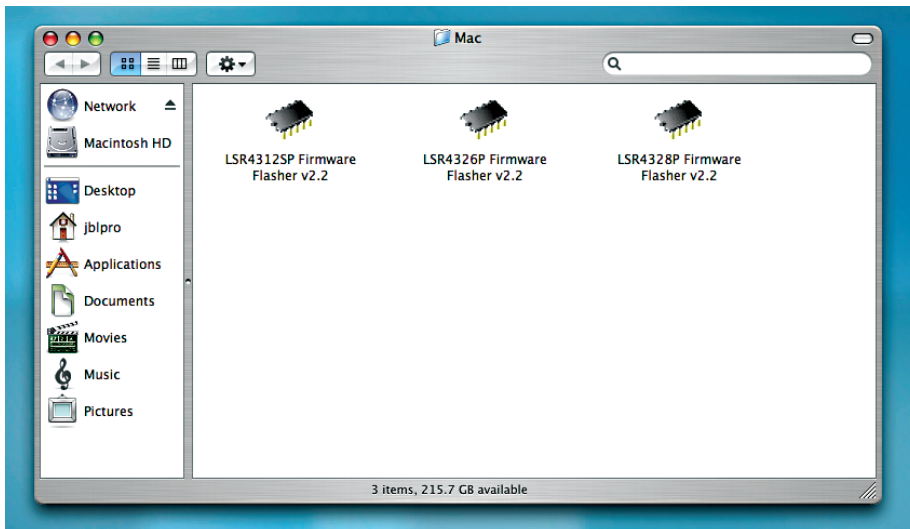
Mac

Network
Macintosh HD
Desktop
jblpro
Applications
Documents
Movies
Music
Pictures

LSR4312SP Firmware Flasher v2.2
LSR4326P Firmware Flasher v2.2
LSR4328P Firmware Flasher v2.2

3 items, 215.7 GB available